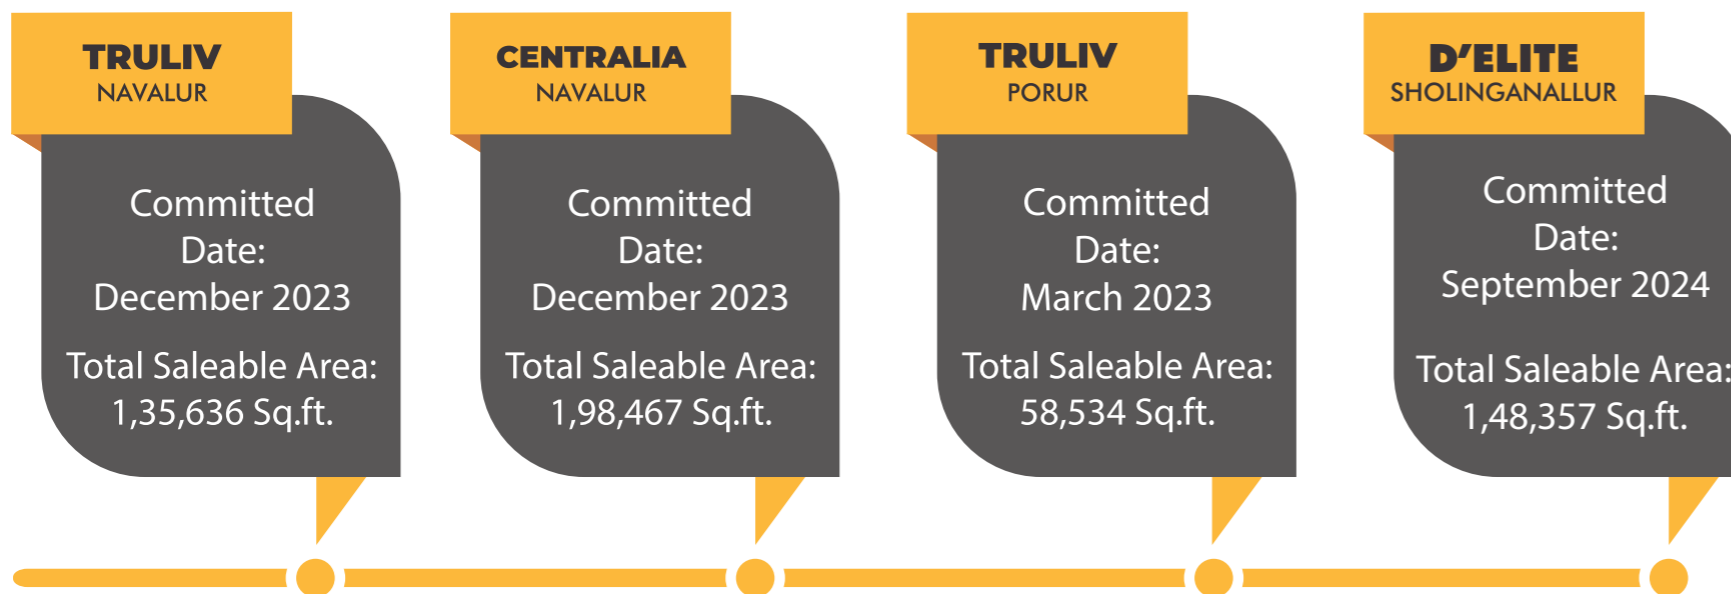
TRULIV
NAVALUR

Committed Date: December 2023

Total Saleable Area: 1,35,636 Sq.ft.

CENTRALIA
NAVALUR

Committed Date: December 2023

Total Saleable Area: 1,98,467 Sq.ft.

TRULIV
PORUR

Committed Date: March 2023

Total Saleable Area: 58,534 Sq.ft.

D'ELITE
SHOLINGANALLUR

Committed Date: September 2024

Total Saleable Area: 1,48,357 Sq.ft.